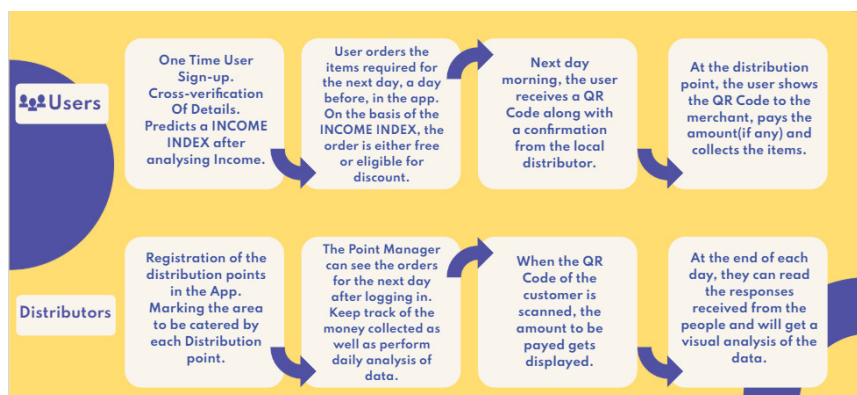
Users

One Time User Sign-up. Cross-verification Of Details. Predicts a INCOME INDEX after analysing Income.

User orders the items required for the next day, a day before, in the app. On the basis of the INCOME INDEX, the order is either free or eligible for discount.

Next day morning, the user receives a QR Code along with a confirmation from the local distributor.

At the distribution point, the user shows the QR Code to the merchant, pays the amount(if any) and collects the items.

Distributors

Registration of the distribution points in the App. Marking the area to be catered by each Distribution point.

The Point Manager can see the orders for the next day after logging in. Keep track of the money collected as well as perform daily analysis of data.

When the QR Code of the customer is scanned, the amount to be payed gets displayed.

At the end of each day, they can read the responses received from the people and will get a visual analysis of the data.